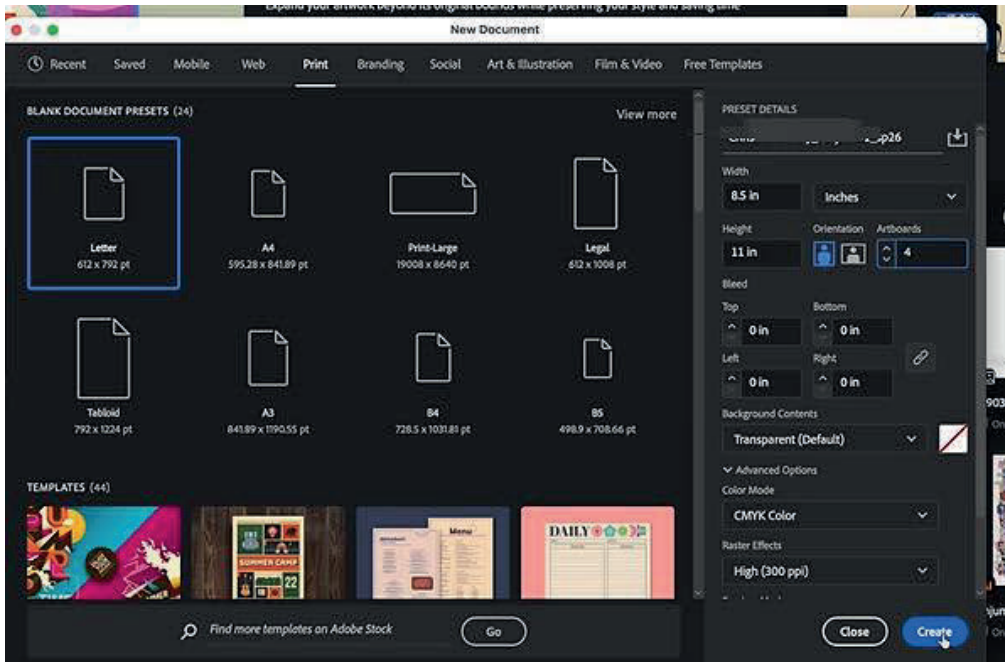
Expand your artwork beyond its original bounds while preserving your style and saving time

New Document

Recent Saved Mobile Web Print Branding Social Art & Illustration Film & Video Free Templates

BLANK DOCUMENT PRESETS (24)

View more

Letter
612 x 792 pt

A4
595.28 x 841.89 pt

Print-Large
19008 x 8640 pt

Legal
612 x 1008 pt

Tabloid
792 x 1224 pt

A3
841.89 x 1190.55 pt

B4
728.5 x 1031.81 pt

B5
498.9 x 708.66 pt

TEMPLATES (44)

SUMMER CAMP

22

Menu

DAILY

Find more templates on Adobe Stock

Go

PRESET DETAILS

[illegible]p26

Width
8.5 in
Inches

Height
11 in

Orientation

Artboards
4

Bleed

Top
0 in

Bottom
0 in

Left
0 in

Right
0 in

Background Contents
Transparent (Default)

Advanced Options

Color Mode
CMYK Color

Raster Effects
High (300 ppi)

Close

Create

903